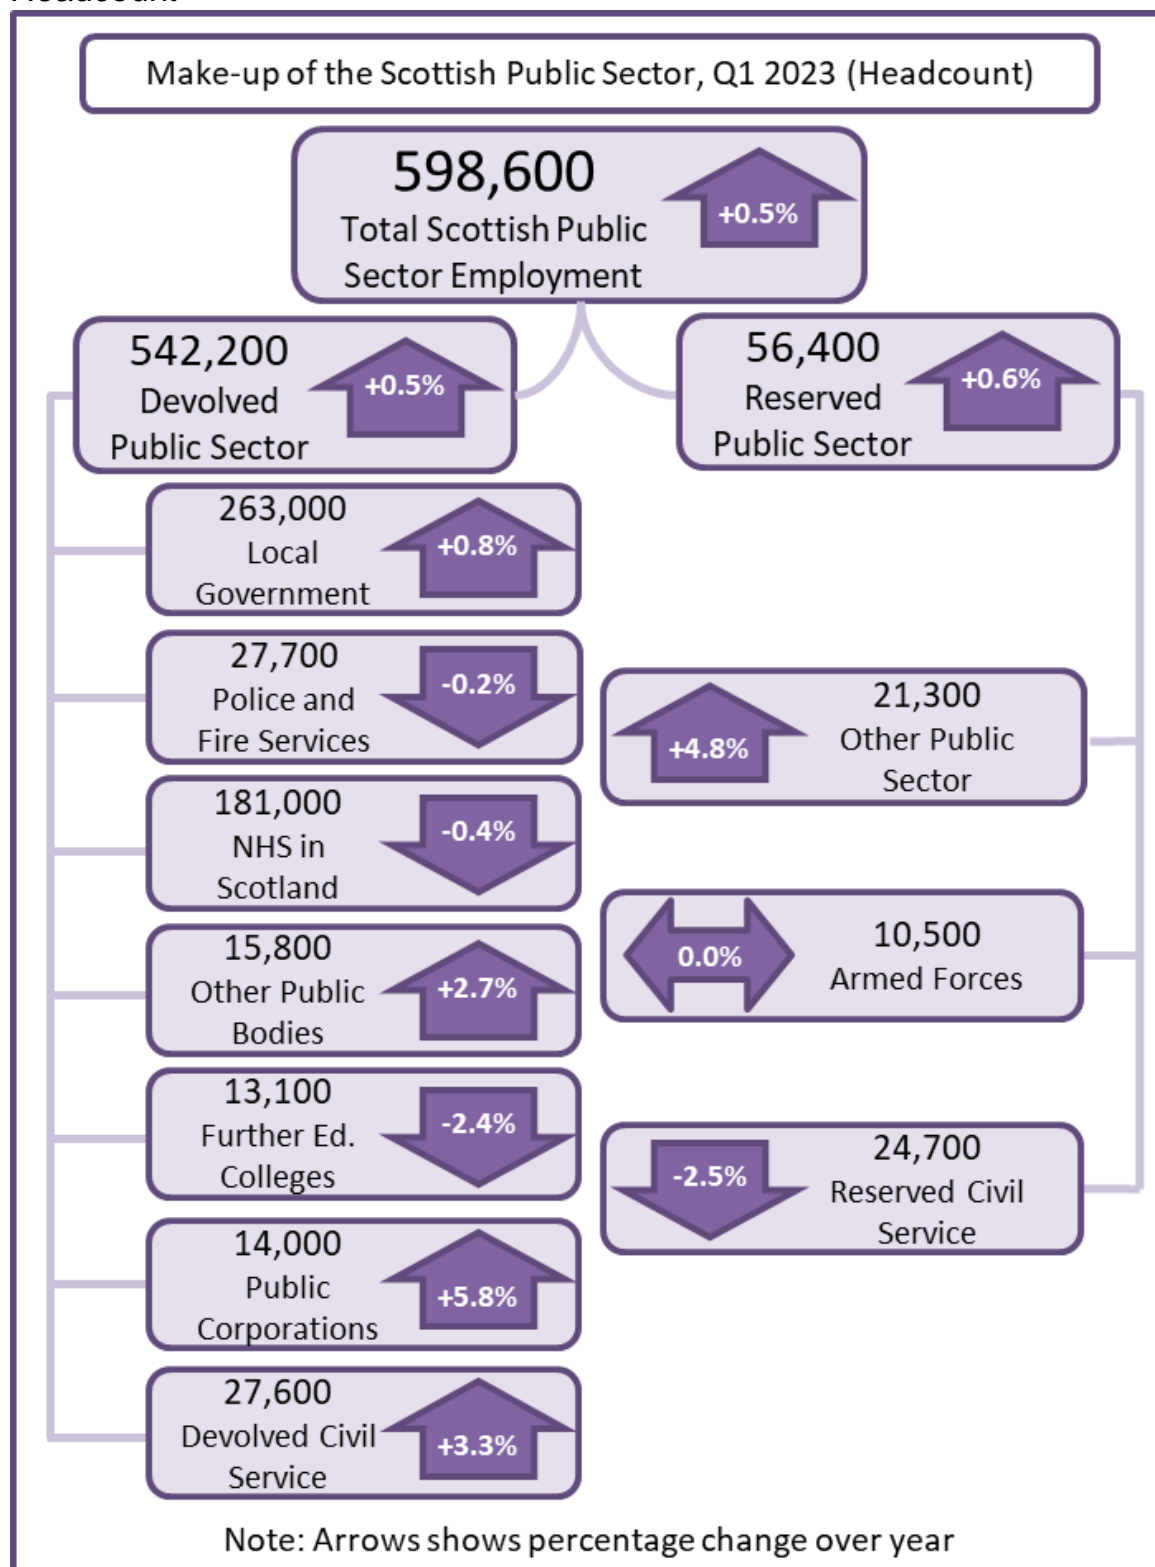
Make-up of the Scottish Public Sector, Q1 2023 (Headcount)

598,600
Total Scottish Public Sector Employment
+0.5%

542,200
Devolved Public Sector
+0.5%

56,400
Reserved Public Sector
+0.6%

263,000
Local Government
+0.8%

27,700
Police and Fire Services
-0.2%

181,000
NHS in Scotland
-0.4%

15,800
Other Public Bodies
+2.7%

13,100
Further Ed. Colleges
-2.4%

14,000
Public Corporations
+5.8%

27,600
Devolved Civil Service
+3.3%

+4.8%
21,300
Other Public Sector

0.0%
10,500
Armed Forces

-2.5%
24,700
Reserved Civil Service

Note: Arrows shows percentage change over year